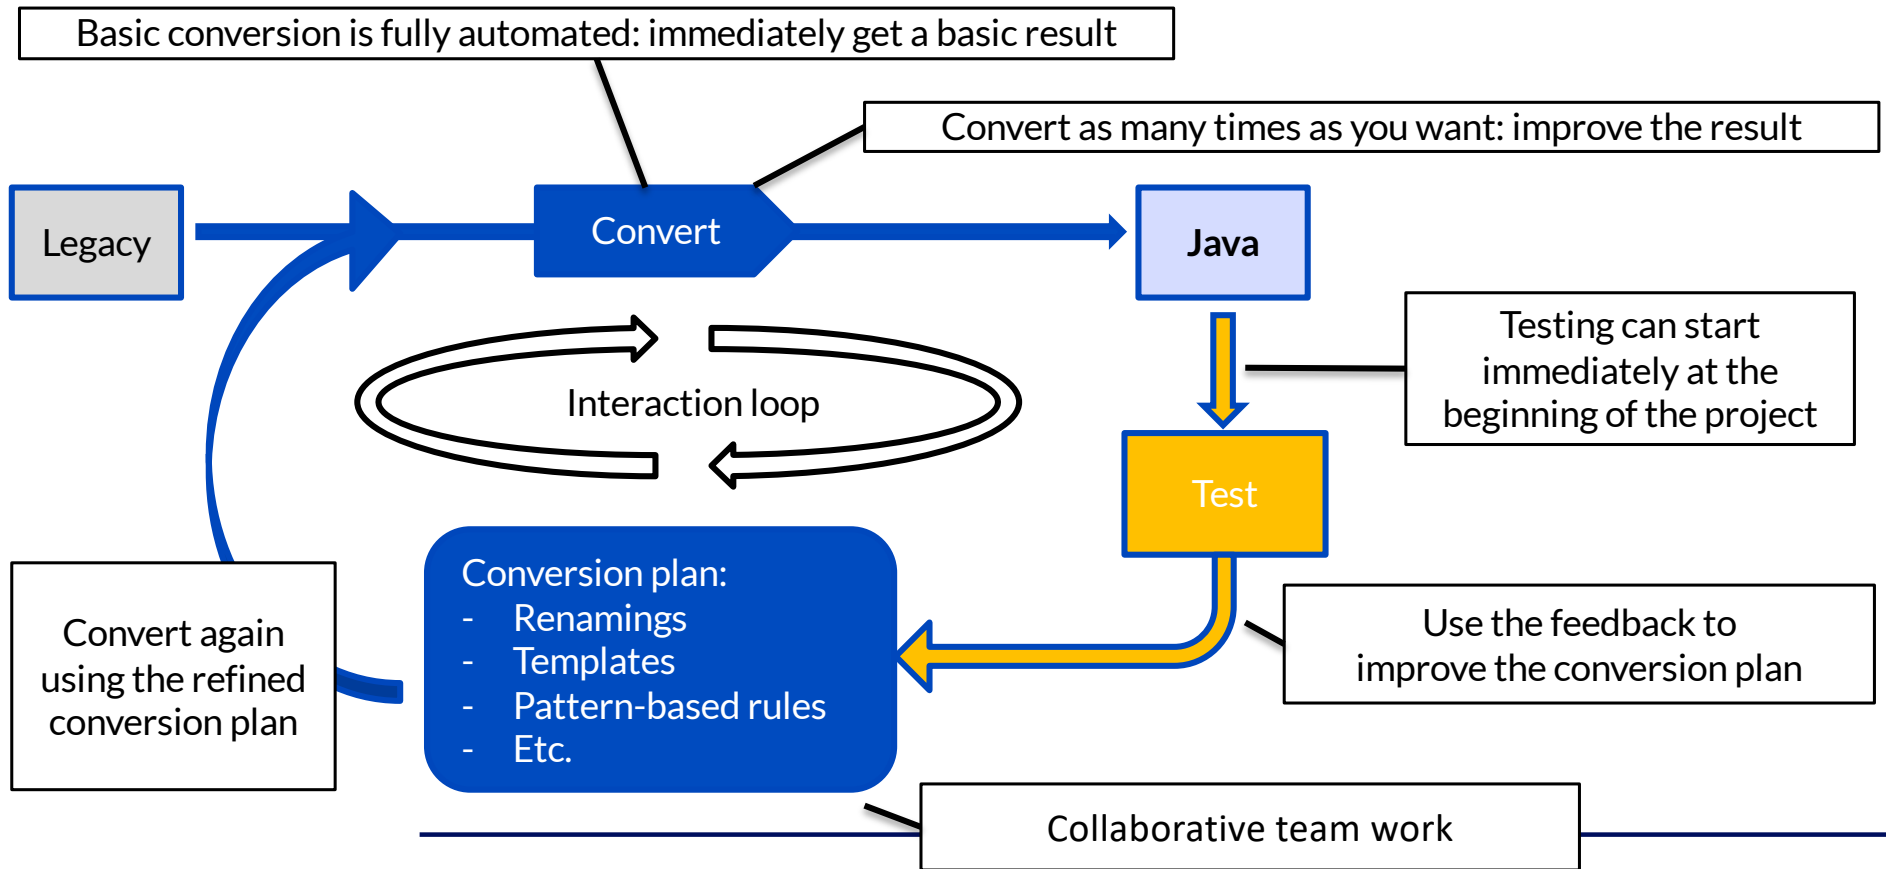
Basic conversion is fully automated: immediately get a basic result

Convert as many times as you want: improve the result

Legacy

Convert

Java

Interaction loop

Testing can start immediately at the beginning of the project

Test

Conversion plan:
- Renamings
- Templates
- Pattern-based rules
- Etc.

Convert again using the refined conversion plan

Use the feedback to improve the conversion plan

Collaborative team work